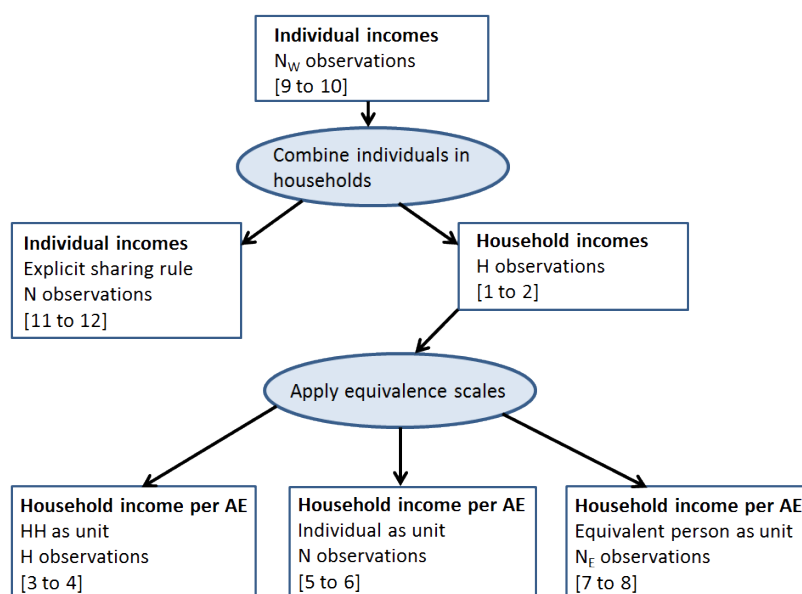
**Individual incomes**
$N_W$ observations
[9 to 10]

Combine individuals in households

**Individual incomes**
Explicit sharing rule
N observations
[11 to 12]

**Household incomes**
H observations
[1 to 2]

Apply equivalence scales

**Household income per AE**
HH as unit
H observations
[3 to 4]

**Household income per AE**
Individual as unit
N observations
[5 to 6]

**Household income per AE**
Equivalent person as unit
$N_E$ observations
[7 to 8]